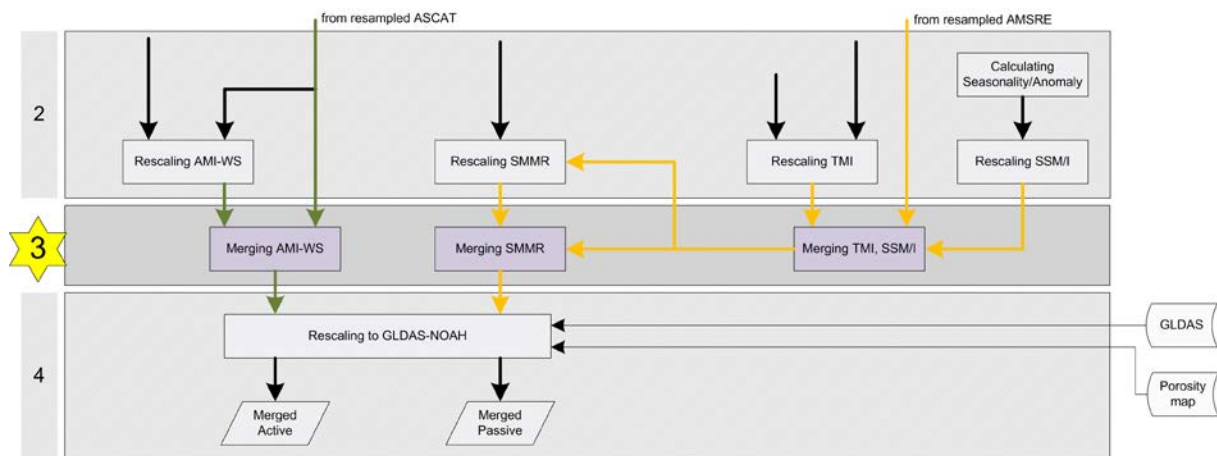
from resampled ASCAT

from resampled AMSRE

2

Calculating Seasonality/Anomaly

Rescaling AMI-WS

Rescaling SMMR

Rescaling TMI

Rescaling SSM/I

3

Merging AMI-WS

Merging SMMR

Merging TMI, SSM/I

4

Rescaling to GLDAS-NOAH

GLDAS

Porosity map

Merged Active

Merged Passive